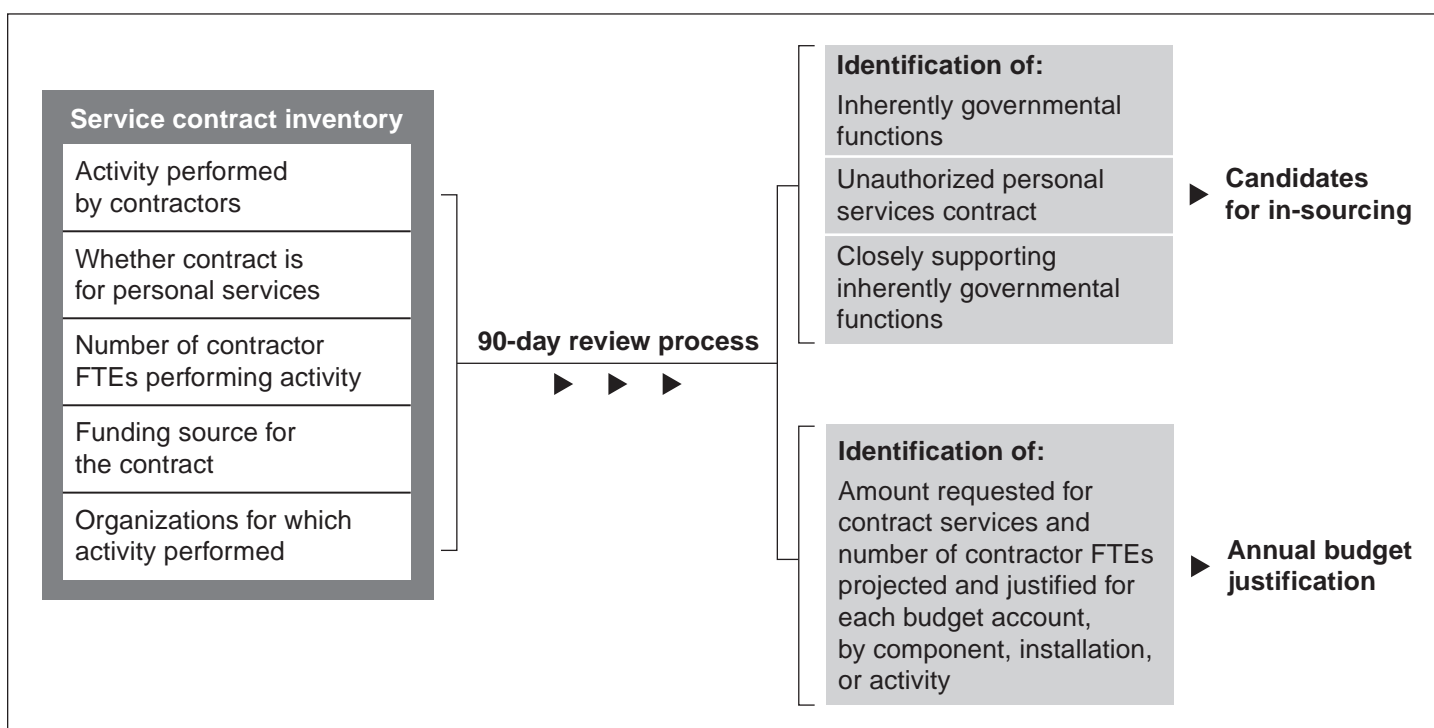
Service contract inventory

Activity performed by contractors

Whether contract is for personal services

Number of contractor FTEs performing activity

Funding source for the contract

Organizations for which activity performed

90-day review process

Identification of:

Inherently governmental functions

Unauthorized personal services contract

Closely supporting inherently governmental functions

Candidates for in-sourcing

Identification of:

Amount requested for contract services and number of contractor FTEs projected and justified for each budget account, by component, installation, or activity

Annual budget justification